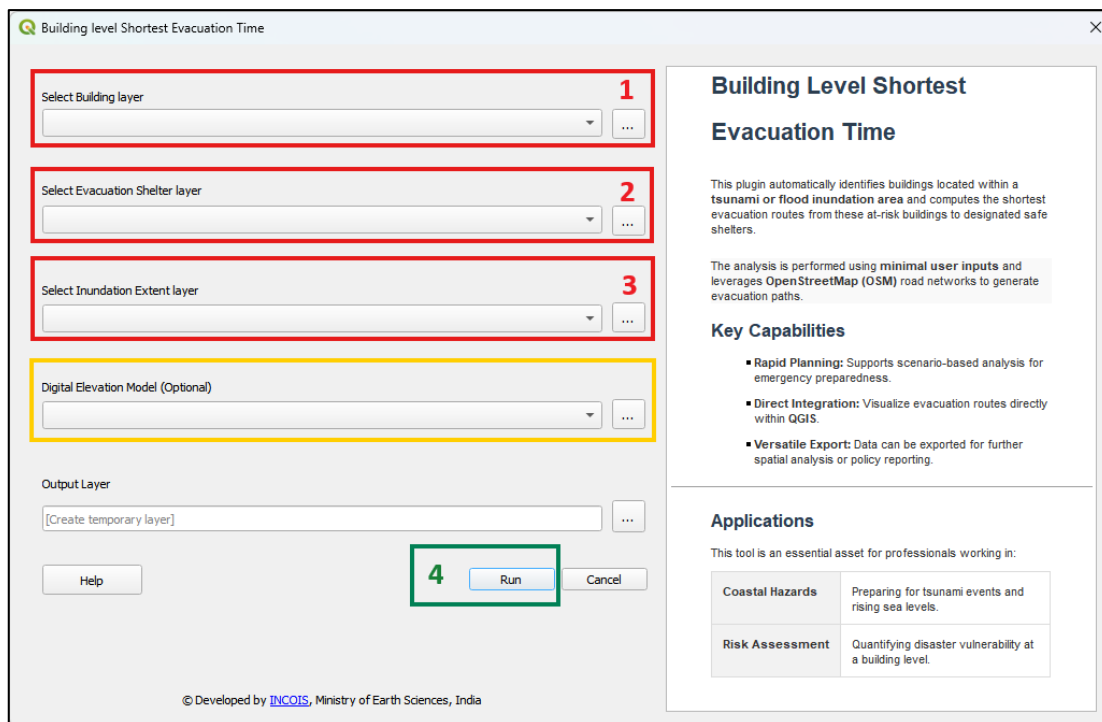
Building level Shortest Evacuation Time

Select Building layer
1
...

Select Evacuation Shelter layer
2
...

Select Inundation Extent layer
3
...

Digital Elevation Model (Optional)
...

Output Layer
[Create temporary layer]
...

Help
4
Run
Cancel

© Developed by INCOIS, Ministry of Earth Sciences, India

Building Level Shortest Evacuation Time

This plugin automatically identifies buildings located within a tsunami or flood inundation area and computes the shortest evacuation routes from these at-risk buildings to designated safe shelters.

The analysis is performed using minimal user inputs and leverages OpenStreetMap (OSM) road networks to generate evacuation paths.

Key Capabilities

- Rapid Planning: Supports scenario-based analysis for emergency preparedness.
- Direct Integration: Visualize evacuation routes directly within QGIS.
- Versatile Export: Data can be exported for further spatial analysis or policy reporting.

Applications

This tool is an essential asset for professionals working in:

| Coastal Hazards | Preparing for tsunami events and rising sea levels. |
|---|---|
| Risk Assessment | Quantifying disaster vulnerability at a building level. |